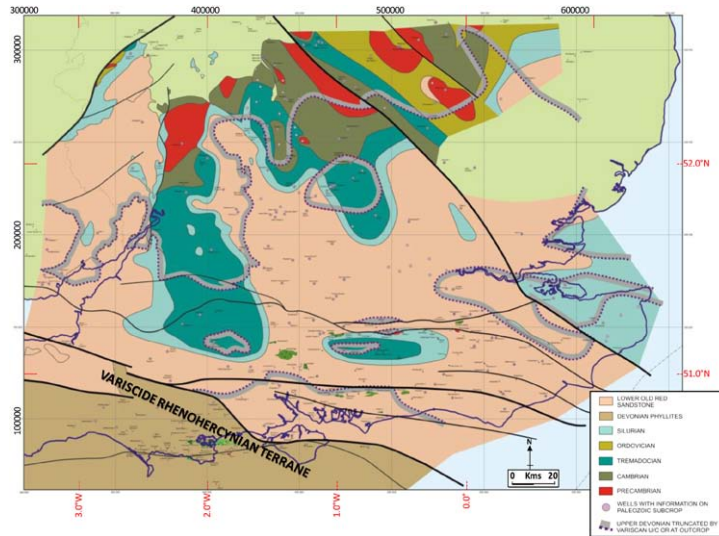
300000
400000
500000
600000
300000
200000
100000
52.0°N
51.0°N
VARISCIDE RHENOHERCYNIAN TERRANE
N
0 Kms 20
3.0°W
2.0°W
1.0°W
0.0°
LOWER OLD RED SANDSTONE
DEVONIAN PHYLLITES
SILURIAN
ORDOVICIAN
TREMADOCIAN
CAMBRIAN
PRECAMBRIAN
WELLS WITH INFORMATION ON PALEOZOIC SUBCROP
UPPER DEVONIAN TRUNCATED BY VARISCAN U/C OR AT OUTCROP